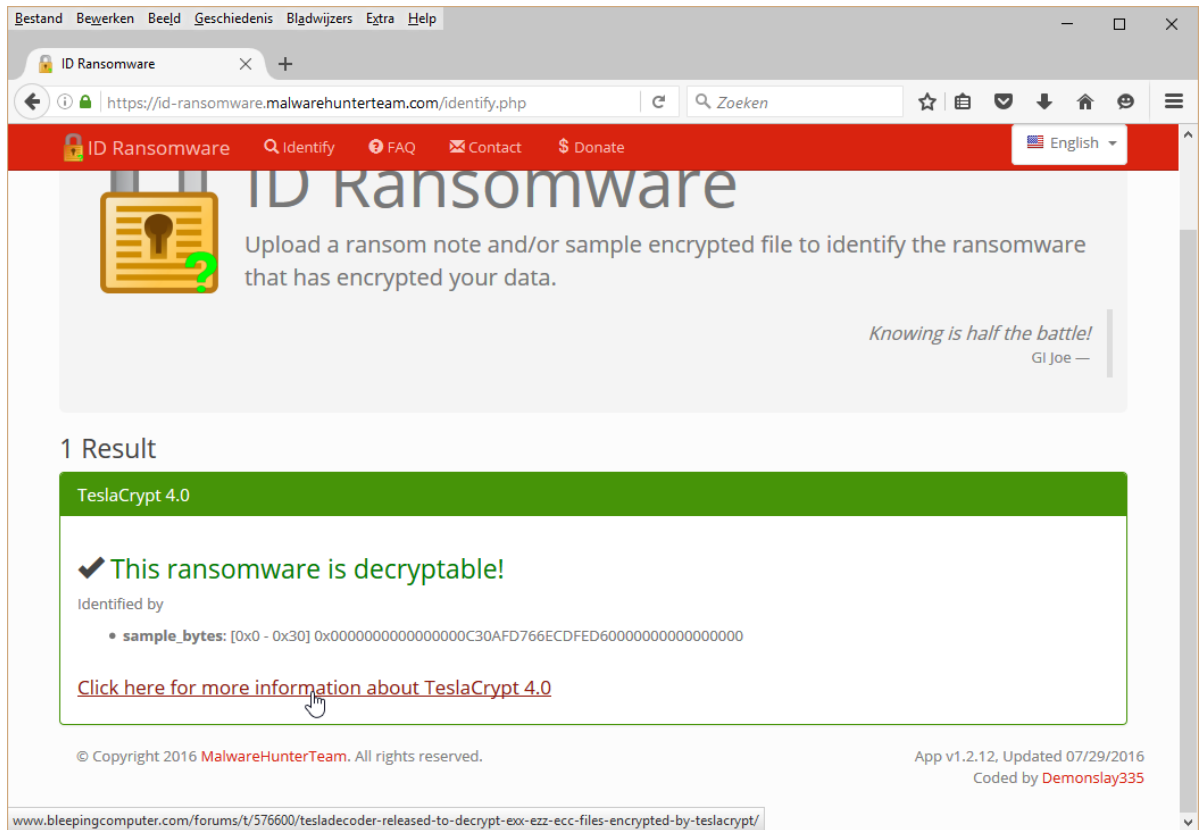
Bestand Bewerken Beeld Geschiedenis Bladwijzers Extra Help

ID Ransomware

https://id-ransomware.malwarehunterteam.com/identify.php

Zoeken

ID Ransomware Identify FAQ Contact Donate

English

ID Ransomware

Upload a ransom note and/or sample encrypted file to identify the ransomware that has encrypted your data.

Knowing is half the battle!
GI Joe —

1 Result

TeslaCrypt 4.0

This ransomware is decryptable!

Identified by

• sample_bytes: [0x0 - 0x30] 0x0000000000000000C30AFD766ECDFED60000000000000000

Click here for more information about TeslaCrypt 4.0

© Copyright 2016 MalwareHunterTeam. All rights reserved.

App v1.2.12, Updated 07/29/2016
Coded by Demonslay335

www.bleepingcomputer.com/forums/t/576600/tesladecoder-released-to-decrypt-exx-ezz-ecc-files-encrypted-by-teslacrypt/